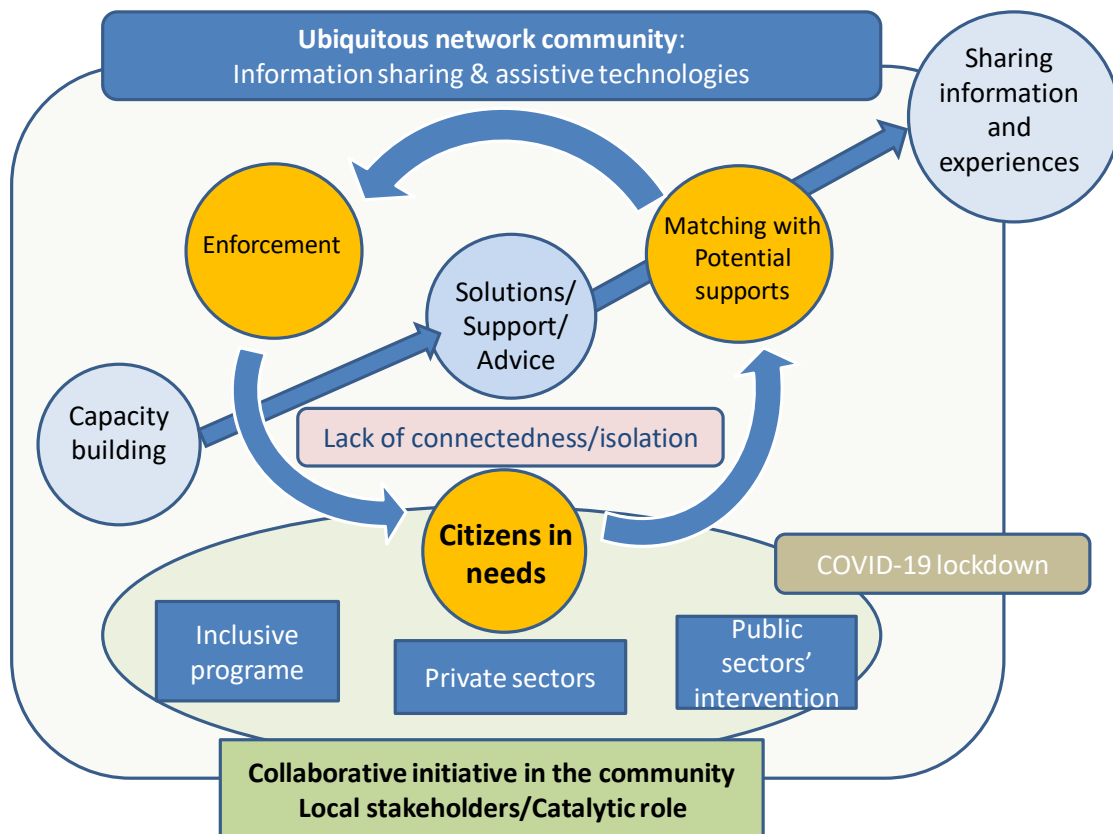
**Ubiquitous network community**:
Information sharing & assistive technologies

Sharing information and experiences

Enforcement

Matching with Potential supports

Solutions/ Support/ Advice

Capacity building

Lack of connectedness/isolation

**Citizens in needs**

COVID-19 lockdown

Inclusive programe

Private sectors

Public sectors' intervention

**Collaborative initiative in the community**
**Local stakeholders/Catalytic role**